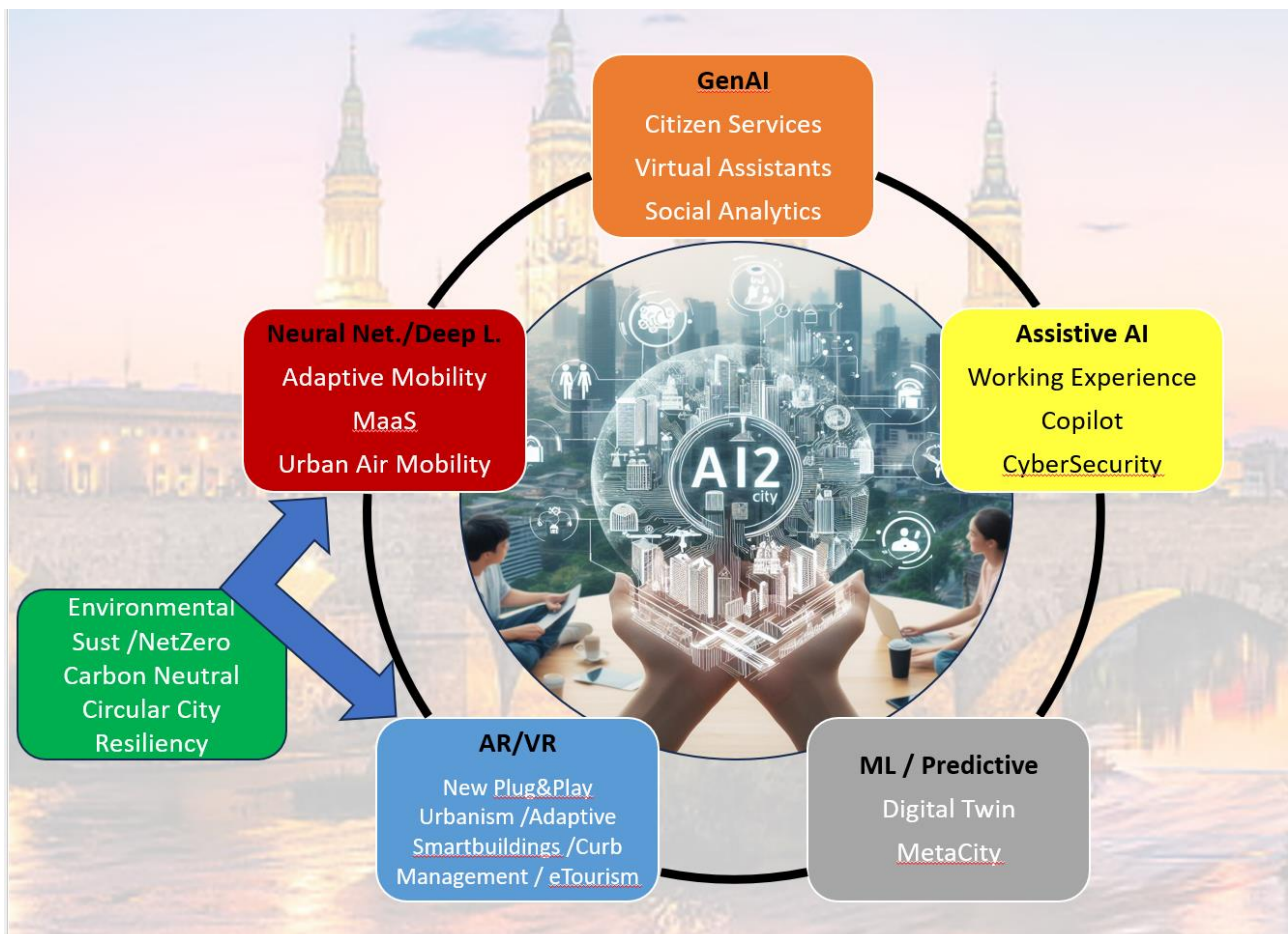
GenAI
Citizen Services
Virtual Assistants
Social Analytics

Neural Net./Deep L.
Adaptive Mobility
MaaS
Urban Air Mobility

Assistive AI
Working Experience
Copilot
CyberSecurity

AI2
city

Environmental
Sust /NetZero
Carbon Neutral
Circular City
Resiliency

AR/VR
New Plug&Play
Urbanism /Adaptive
Smartbuildings /Curb
Management / eTourism

ML / Predictive
Digital Twin
MetaCity